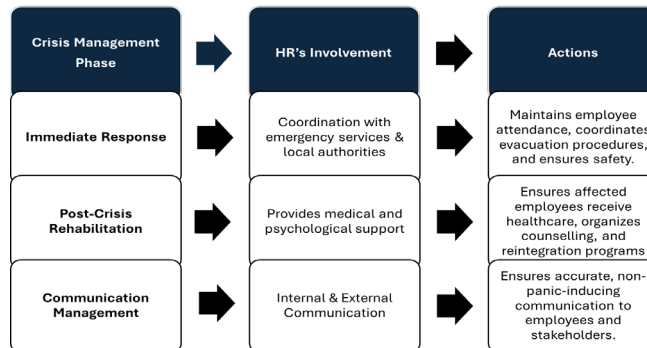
| Crisis Management Phase | HR's Involvement | Actions |
|---|---|---|
| Immediate Response | Coordination with emergency services & local authorities | Maintains employee attendance, coordinates evacuation procedures, and ensures safety. |
| Post-Crisis Rehabilitation | Provides medical and psychological support | Ensures affected employees receive healthcare, organizes counselling, and reintegration programs |
| Communication Management | Internal & External Communication | Ensures accurate, non-panic-inducing communication to employees and stakeholders. |